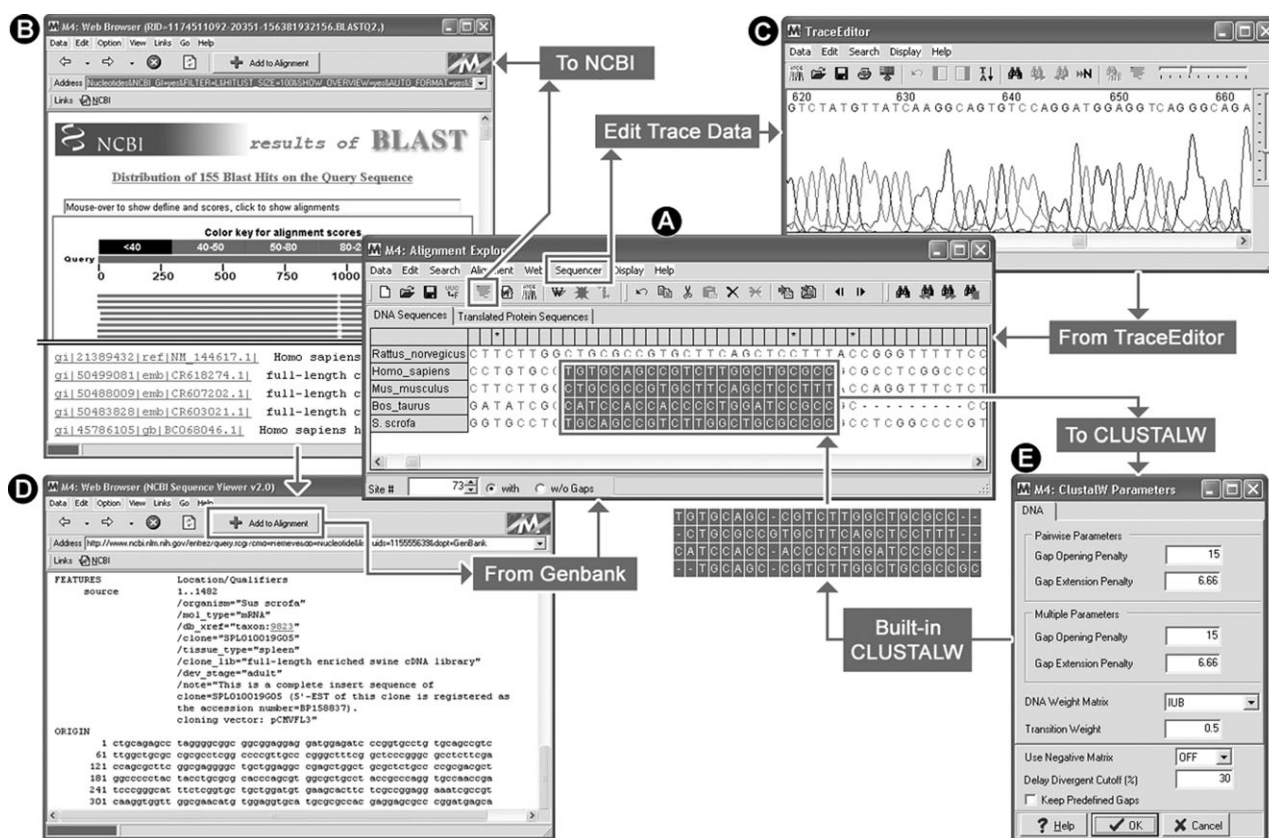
B

M4: Web Browser (RID=1174511092-20351-156381932156.BLASTQ2.)

Data Edit Option View Links Go Help

Add to Alignment

Address Nucleotide&NCBI_GI=yes&FILTER=L&HITLIST_SIZE=100&SHOW_OVERVIEW=yes&AUTO_FORMAT=yes&

Links NCBI

NCBI results of BLAST

Distribution of 155 Blast Hits on the Query Sequence

Mouse-over to show define and scores, click to show alignments

Color key for alignment scores

<40 40-50 50-80 80-2

Query 0 250 500 750 1000

gi|21389432|ref|NM_144617.1| Homo sapiens
gi|50499081|emb|CR618274.1| full-length c
gi|50488009|emb|CR607202.1| full-length c
gi|50483828|emb|CR603021.1| full-length c
gi|45786105|gb|BC068046.1| Homo sapiens h

To NCBI

Edit Trace Data

C

TraceEditor

Data Edit Search Display Help

620 630 640 650 660
GTCTATGTTATCAAGGCAGTGTCCAGGATGGAGGTCAGGCAGA

A

M4: Alignment Explorer

Data Edit Search Alignment Web Sequencer Display Help

DNA Sequences | Translated Protein Sequences

| | |
|---|---|
| Rattus_norvegicus | CTTCTTGGCTGCGCCGTGCTTCAGCTCCTTTACCGGGTTTTTCC |
| Homo_sapiens | CCTGTGCCTGTGCAGCCGTCTTGGCTGCGCCGCGCCTCGGCCCC |
| Mus_musculus | CTTCTTGCCTGCGCCGTGCTTCAGCTCCTTTACCAGGTTTCTCT |
| Bos_taurus | GATATCGCCATCCACCACCCTGGATCCGCCGC---------CG |
| S. scrofa | GGTGCCTCTGCAGCCGTCTTGGCTGCGCCGCGCCTCGGCCCCGT |

Site # 73 with w/o Gaps

From TraceEditor

To CLUSTALW

TGTGCAGC-CGTCTTGGCTGCGCC--
-CTGCGCCGTGCTTCAGCTCCTTT--
CATCCACC-ACCCCTGGATCCGCC--
--TGCAGC-CGTCTTGGCTGCGCCGC

Built-in CLUSTALW

D

M4: Web Browser (NCBI Sequence Viewer v2.0)

Data Edit Option View Links Go Help

Add to Alignment

Address http://www.ncbi.nlm.nih.gov/entrez/query.fcgi?cmd=Retrieve&db=nucleotide&list_uids=115555639&dopt=GenBank

Links NCBI

FEATURES Location/Qualifiers
source 1..1482
/organism="Sus scrofa"
/mol_type="mRNA"
/db_xref="taxon:9823"
/clone="SPL010019G05"
/tissue_type="spleen"
/clone_lib="full-length enriched swine cDNA library"
/dev_stage="adult"
/note="This is a complete insert sequence of clone=SPL010019G05 (5'-EST of this clone is registered as the accession number=BP158837).
cloning vector: pCMVFL3"
ORIGIN
1 ctgcagagcc tagggggcgg ggcggaggag gatggagatc ccggtgcctg tgcagccgtc
61 ttggctgcgc cgcgcctcgg ccccgttgcc cggcctttcg gctcccggga gcctcttcga
121 ccagcgcttc ggcgaggggc tgctggaggc cgagctggct gcgctctgcc ccgcgacgct
181 ggcccccctac tacctgcggg cacccagcgt ggcgctgcct accgcccagg tgccaaccga
241 tcccgggcat ttctcggtgc tgctggatgt gaagcacttc tcgccggagg aaatcgccgt
301 caaggtggtt ggcgaacatg tggaggtgca tgcgcgccac gaggagcgcc cggatgagca

From Genbank

E

M4: ClustalW Parameters

DNA

Pairwise Parameters
Gap Opening Penalty 15
Gap Extension Penalty 6.66

Multiple Parameters
Gap Opening Penalty 15
Gap Extension Penalty 6.66

DNA Weight Matrix IUB
Transition Weight 0.5

Use Negative Matrix OFF
Delay Divergent Cutoff (%) 30
Keep Predefined Gaps

Help OK Cancel